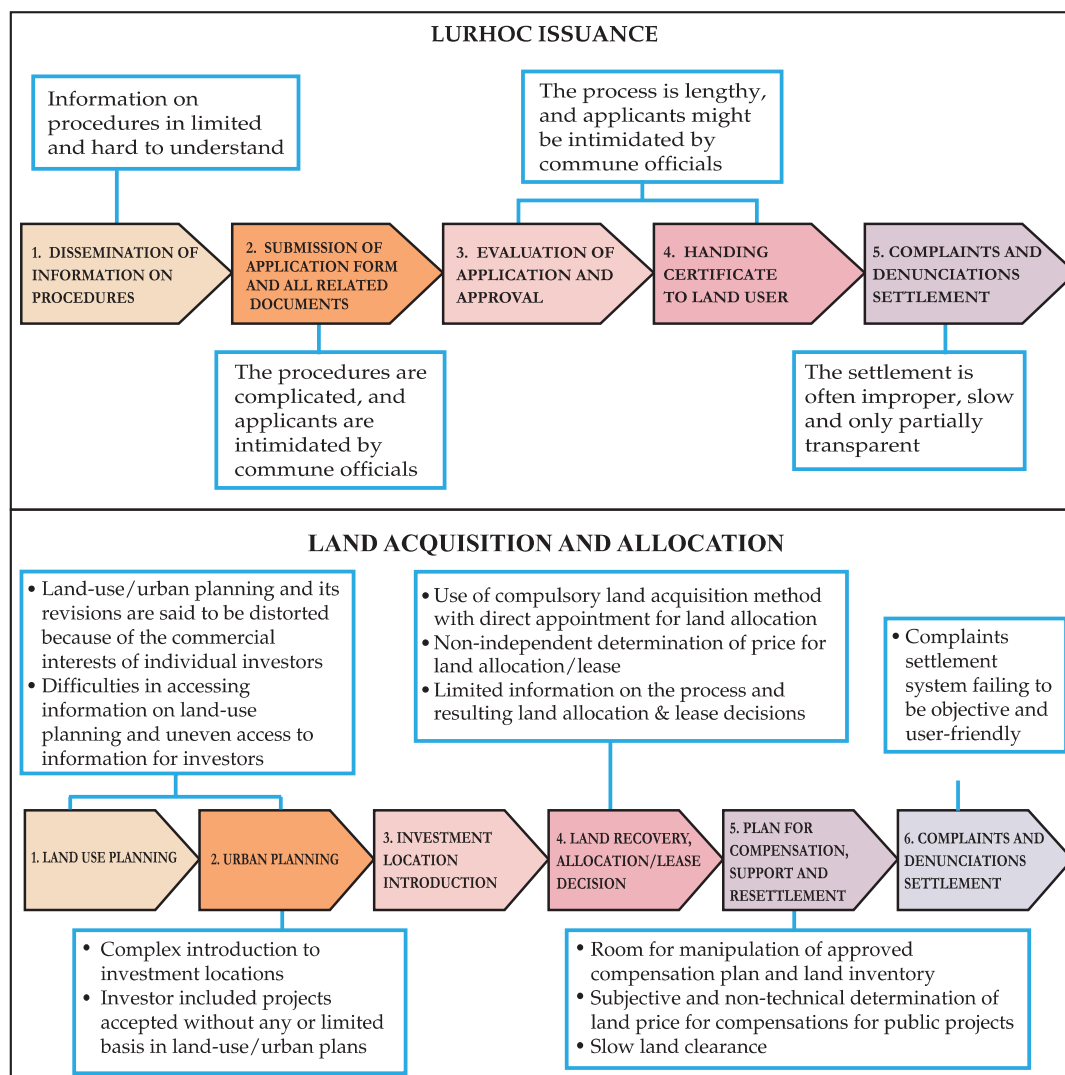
LURHOC ISSUANCE

Information on procedures in limited and hard to understand

The process is lengthy, and applicants might be intimidated by commune officials

1. DISSEMINATION OF INFORMATION ON PROCEDURES

2. SUBMISSION OF APPLICATION FORM AND ALL RELATED DOCUMENTS

3. EVALUATION OF APPLICATION AND APPROVAL

4. HANDING CERTIFICATE TO LAND USER

5. COMPLAINTS AND DENUNCIATIONS SETTLEMENT

The procedures are complicated, and applicants are intimidated by commune officials

The settlement is often improper, slow and only partially transparent

LAND ACQUISITION AND ALLOCATION

• Land-use/urban planning and its revisions are said to be distorted because of the commercial interests of individual investors
• Difficulties in accessing information on land-use planning and uneven access to information for investors

• Use of compulsory land acquisition method with direct appointment for land allocation
• Non-independent determination of price for land allocation/lease
• Limited information on the process and resulting land allocation & lease decisions

• Complaints settlement system failing to be objective and user-friendly

1. LAND USE PLANNING

2. URBAN PLANNING

3. INVESTMENT LOCATION INTRODUCTION

4. LAND RECOVERY, ALLOCATION/LEASE DECISION

5. PLAN FOR COMPENSATION, SUPPORT AND RESETTLEMENT

6. COMPLAINTS AND DENUNCIATIONS SETTLEMENT

• Complex introduction to investment locations
• Investor included projects accepted without any or limited basis in land-use/urban plans

• Room for manipulation of approved compensation plan and land inventory
• Subjective and non-technical determination of land price for compensations for public projects
• Slow land clearance